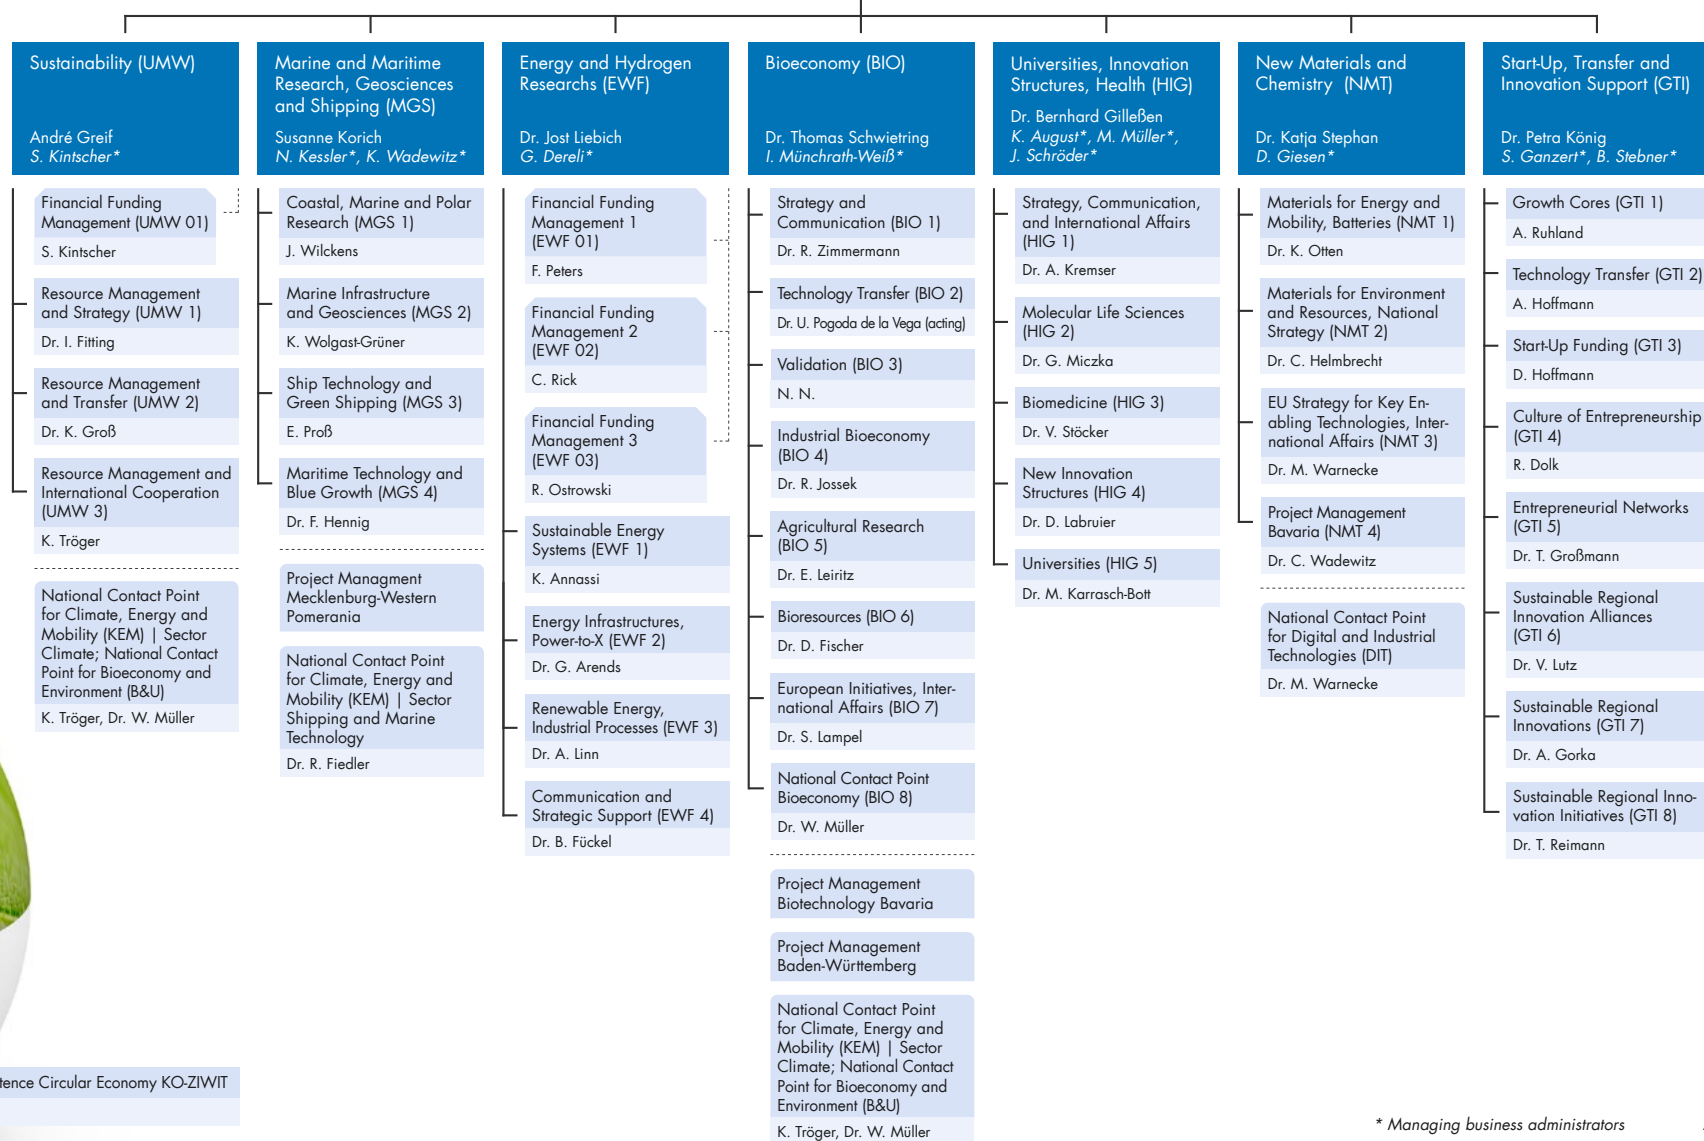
Sustainability (UMW)

André Greif
S. Kintscher*

Financial Funding Management (UMW 01)
S. Kintscher

Resource Management and Strategy (UMW 1)
Dr. I. Fitting

Resource Management and Transfer (UMW 2)
Dr. K. Groß

Resource Management and International Cooperation (UMW 3)
K. Tröger

National Contact Point for Climate, Energy and Mobility (KEM) | Sector Climate; National Contact Point for Bioeconomy and Environment (B&U)
K. Tröger, Dr. W. Müller

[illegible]tence Circular Economy KO-ZIWIT

Marine and Maritime Research, Geosciences and Shipping (MGS)

Susanne Korich
N. Kessler*, K. Wadewitz*

Coastal, Marine and Polar Research (MGS 1)
J. Wilckens

Marine Infrastructure and Geosciences (MGS 2)
K. Wolgast-Grüner

Ship Technology and Green Shipping (MGS 3)
E. Proß

Maritime Technology and Blue Growth (MGS 4)
Dr. F. Hennig

Project Management Mecklenburg-Western Pomerania

National Contact Point for Climate, Energy and Mobility (KEM) | Sector Shipping and Marine Technology
Dr. R. Fiedler

Energy and Hydrogen Researchs (EWF)

Dr. Jost Liebich
G. Dereli*

Financial Funding Management 1 (EWF 01)
F. Peters

Financial Funding Management 2 (EWF 02)
C. Rick

Financial Funding Management 3 (EWF 03)
R. Ostrowski

Sustainable Energy Systems (EWF 1)
K. Annassi

Energy Infrastructures, Power-to-X (EWF 2)
Dr. G. Arends

Renewable Energy, Industrial Processes (EWF 3)
Dr. A. Linn

Communication and Strategic Support (EWF 4)
Dr. B. Fückel

Bioeconomy (BIO)

Dr. Thomas Schwietring
I. Münchrath-Weiß*

Strategy and Communication (BIO 1)
Dr. R. Zimmermann

Technology Transfer (BIO 2)
Dr. U. Pogoda de la Vega (acting)

Validation (BIO 3)
N. N.

Industrial Bioeconomy (BIO 4)
Dr. R. Jossek

Agricultural Research (BIO 5)
Dr. E. Leiritz

Bioresources (BIO 6)
Dr. D. Fischer

European Initiatives, International Affairs (BIO 7)
Dr. S. Lampel

National Contact Point Bioeconomy (BIO 8)
Dr. W. Müller

Project Management Biotechnology Bavaria

Project Management Baden-Württemberg

National Contact Point for Climate, Energy and Mobility (KEM) | Sector Climate; National Contact Point for Bioeconomy and Environment (B&U)
K. Tröger, Dr. W. Müller

Universities, Innovation Structures, Health (HIG)

Dr. Bernhard Gilleßen
K. August*, M. Müller*, J. Schröder*

Strategy, Communication, and International Affairs (HIG 1)
Dr. A. Kremser

Molecular Life Sciences (HIG 2)
Dr. G. Miczka

Biomedicine (HIG 3)
Dr. V. Stöcker

New Innovation Structures (HIG 4)
Dr. D. Labruier

Universities (HIG 5)
Dr. M. Karrasch-Bott

New Materials and Chemistry (NMT)

Dr. Katja Stephan
D. Giesen*

Materials for Energy and Mobility, Batteries (NMT 1)
Dr. K. Otten

Materials for Environment and Resources, National Strategy (NMT 2)
Dr. C. Helmbrecht

EU Strategy for Key Enabling Technologies, International Affairs (NMT 3)
Dr. M. Warnecke

Project Management Bavaria (NMT 4)
Dr. C. Wadewitz

National Contact Point for Digital and Industrial Technologies (DIT)
Dr. M. Warnecke

Start-Up, Transfer and Innovation Support (GTI)

Dr. Petra König
S. Ganzert*, B. Stebner*

Growth Cores (GTI 1)
A. Ruhland

Technology Transfer (GTI 2)
A. Hoffmann

Start-Up Funding (GTI 3)
D. Hoffmann

Culture of Entrepreneurship (GTI 4)
R. Dolk

Entrepreneurial Networks (GTI 5)
Dr. T. Großmann

Sustainable Regional Innovation Alliances (GTI 6)
Dr. V. Lutz

Sustainable Regional Innovations (GTI 7)
Dr. A. Gorka

Sustainable Regional Innovation Initiatives (GTI 8)
Dr. T. Reimann

* Managing business administrators